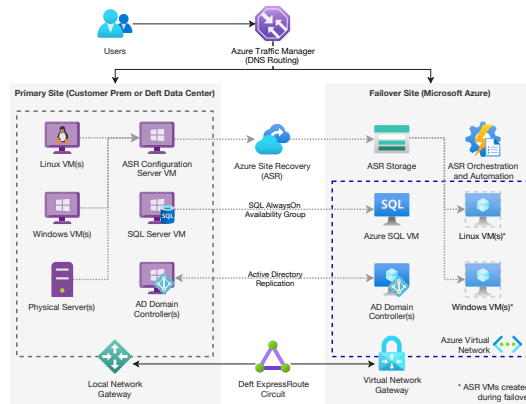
Users

Azure Traffic Manager (DNS Routing)

Primary Site (Customer Prem or Deft Data Center)

Linux VM(s)

ASR Configuration Server VM

Windows VM(s)

SQL Server VM

Physical Server(s)

AD Domain Controller(s)

Azure Site Recovery (ASR)

SQL AlwaysOn Availability Group

Active Directory Replication

Failover Site (Microsoft Azure)

ASR Storage

ASR Orchestration and Automation

Azure SQL VM

Linux VM(s)*

AD Domain Controller(s)

Windows VM(s)*

Azure Virtual Network

Local Network Gateway

Deft ExpressRoute Circuit

Virtual Network Gateway

* ASR VMs created during failove